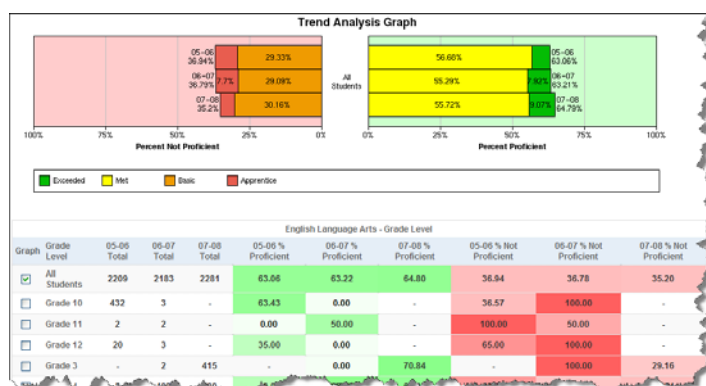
Trend Analysis Graph

05-06 36.94% | 29.33%
06-07 36.79% | 7.7% | 29.09%
07-08 35.2% | 30.16%

100% 75% 50% 25% 0%
Percent Not Proficient

All Students

56.68% | 05-06 63.06%
55.29% | 7.92% | 06-07 63.21%
55.72% | 9.07% | 07-08 64.79%

0% 25% 50% 75% 100%
Percent Proficient

Exceeded Met Basic Apprentice

English Language Arts - Grade Level

| Graph | Grade Level | 05-06 Total | 06-07 Total | 07-08 Total | 05-06 % Proficient | 06-07 % Proficient | 07-08 % Proficient | 05-06 % Not Proficient | 06-07 % Not Proficient | 07-08 % Not Proficient |
|---|---|---|---|---|---|---|---|---|---|---|
| ☑ | All Students | 2209 | 2183 | 2281 | 63.06 | 63.22 | 64.80 | 36.94 | 36.78 | 35.20 |
| ☐ | Grade 10 | 432 | 3 | - | 63.43 | 0.00 | - | 36.57 | 100.00 | - |
| ☐ | Grade 11 | 2 | 2 | - | 0.00 | 50.00 | - | 100.00 | 50.00 | - |
| ☐ | Grade 12 | 20 | 3 | - | 35.00 | 0.00 | - | 65.00 | 100.00 | - |
| ☐ | Grade 3 | - | 2 | 415 | - | 0.00 | 70.84 | - | 100.00 | 29.16 |